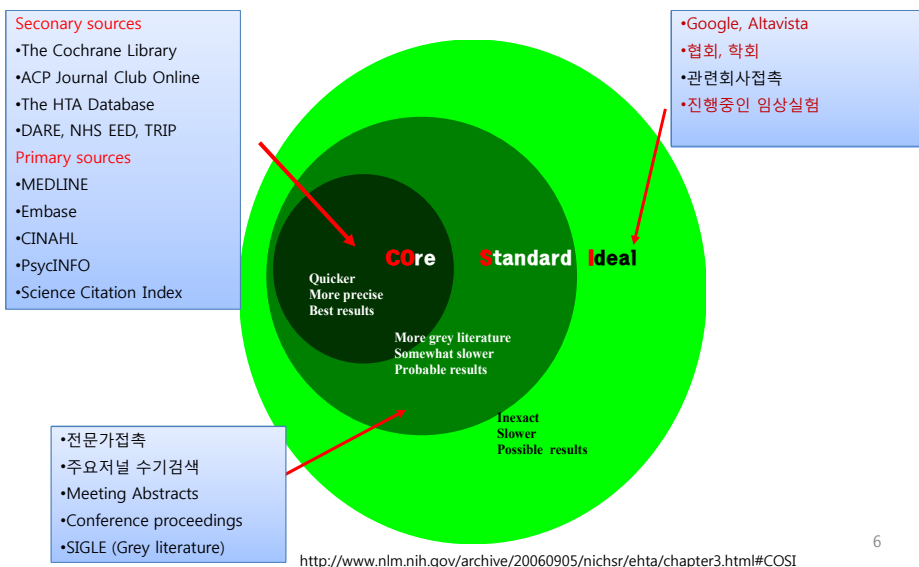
Seconary sources
•The Cochrane Library
•ACP Journal Club Online
•The HTA Database
•DARE, NHS EED, TRIP
Primary sources
•MEDLINE
•Embase
•CINAHL
•PsycINFO
•Science Citation Index

•Google, Altavista
•협회, 학회
•관련회사접촉
•진행중인 임상실험

COre Standard Ideal

Quicker
More precise
Best results

More grey literature
Somewhat slower
Probable results

Inexact
Slower
Possible results

•전문가접촉
•주요저널 수기검색
•Meeting Abstracts
•Conference proceedings
•SIGLE (Grey literature)

http://www.nlm.nih.gov/archive/20060905/nichsr/ehta/chapter3.html#COSI

6